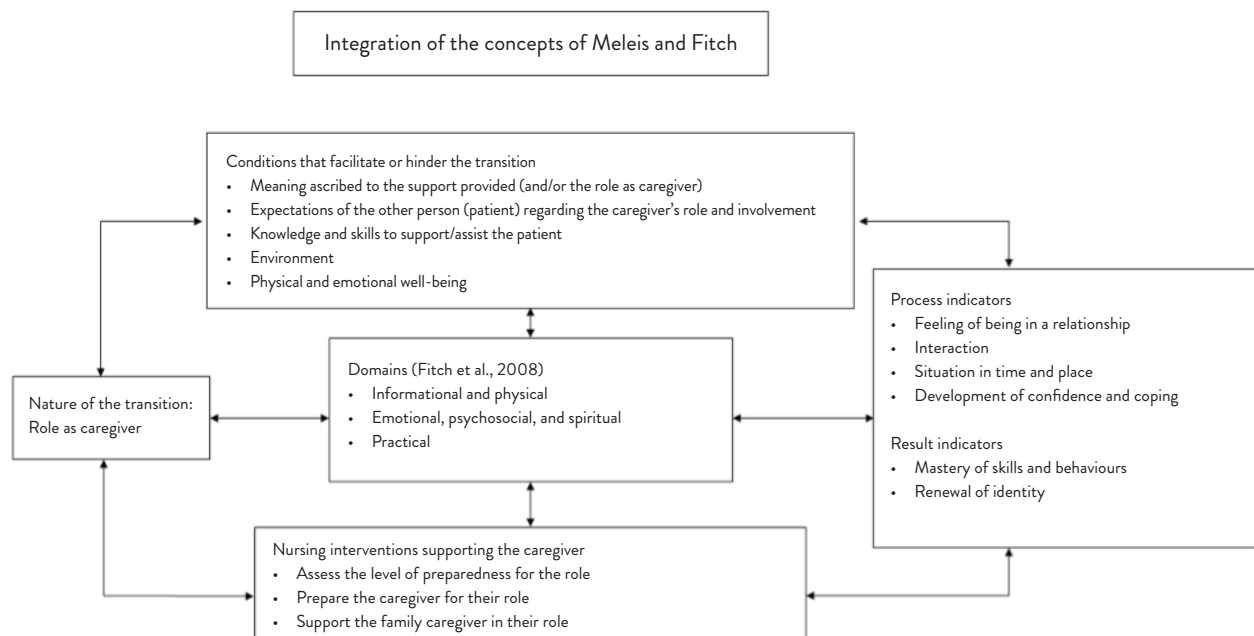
Integration of the concepts of Meleis and Fitch

Conditions that facilitate or hinder the transition
- Meaning ascribed to the support provided (and/or the role as caregiver)
- Expectations of the other person (patient) regarding the caregiver's role and involvement
- Knowledge and skills to support/assist the patient
- Environment
- Physical and emotional well-being

Nature of the transition: Role as caregiver

Domains (Fitch et al., 2008)
- Informational and physical
- Emotional, psychosocial, and spiritual
- Practical

Process indicators
- Feeling of being in a relationship
- Interaction
- Situation in time and place
- Development of confidence and coping

Result indicators
- Mastery of skills and behaviours
- Renewal of identity

Nursing interventions supporting the caregiver
- Assess the level of preparedness for the role
- Prepare the caregiver for their role
- Support the family caregiver in their role